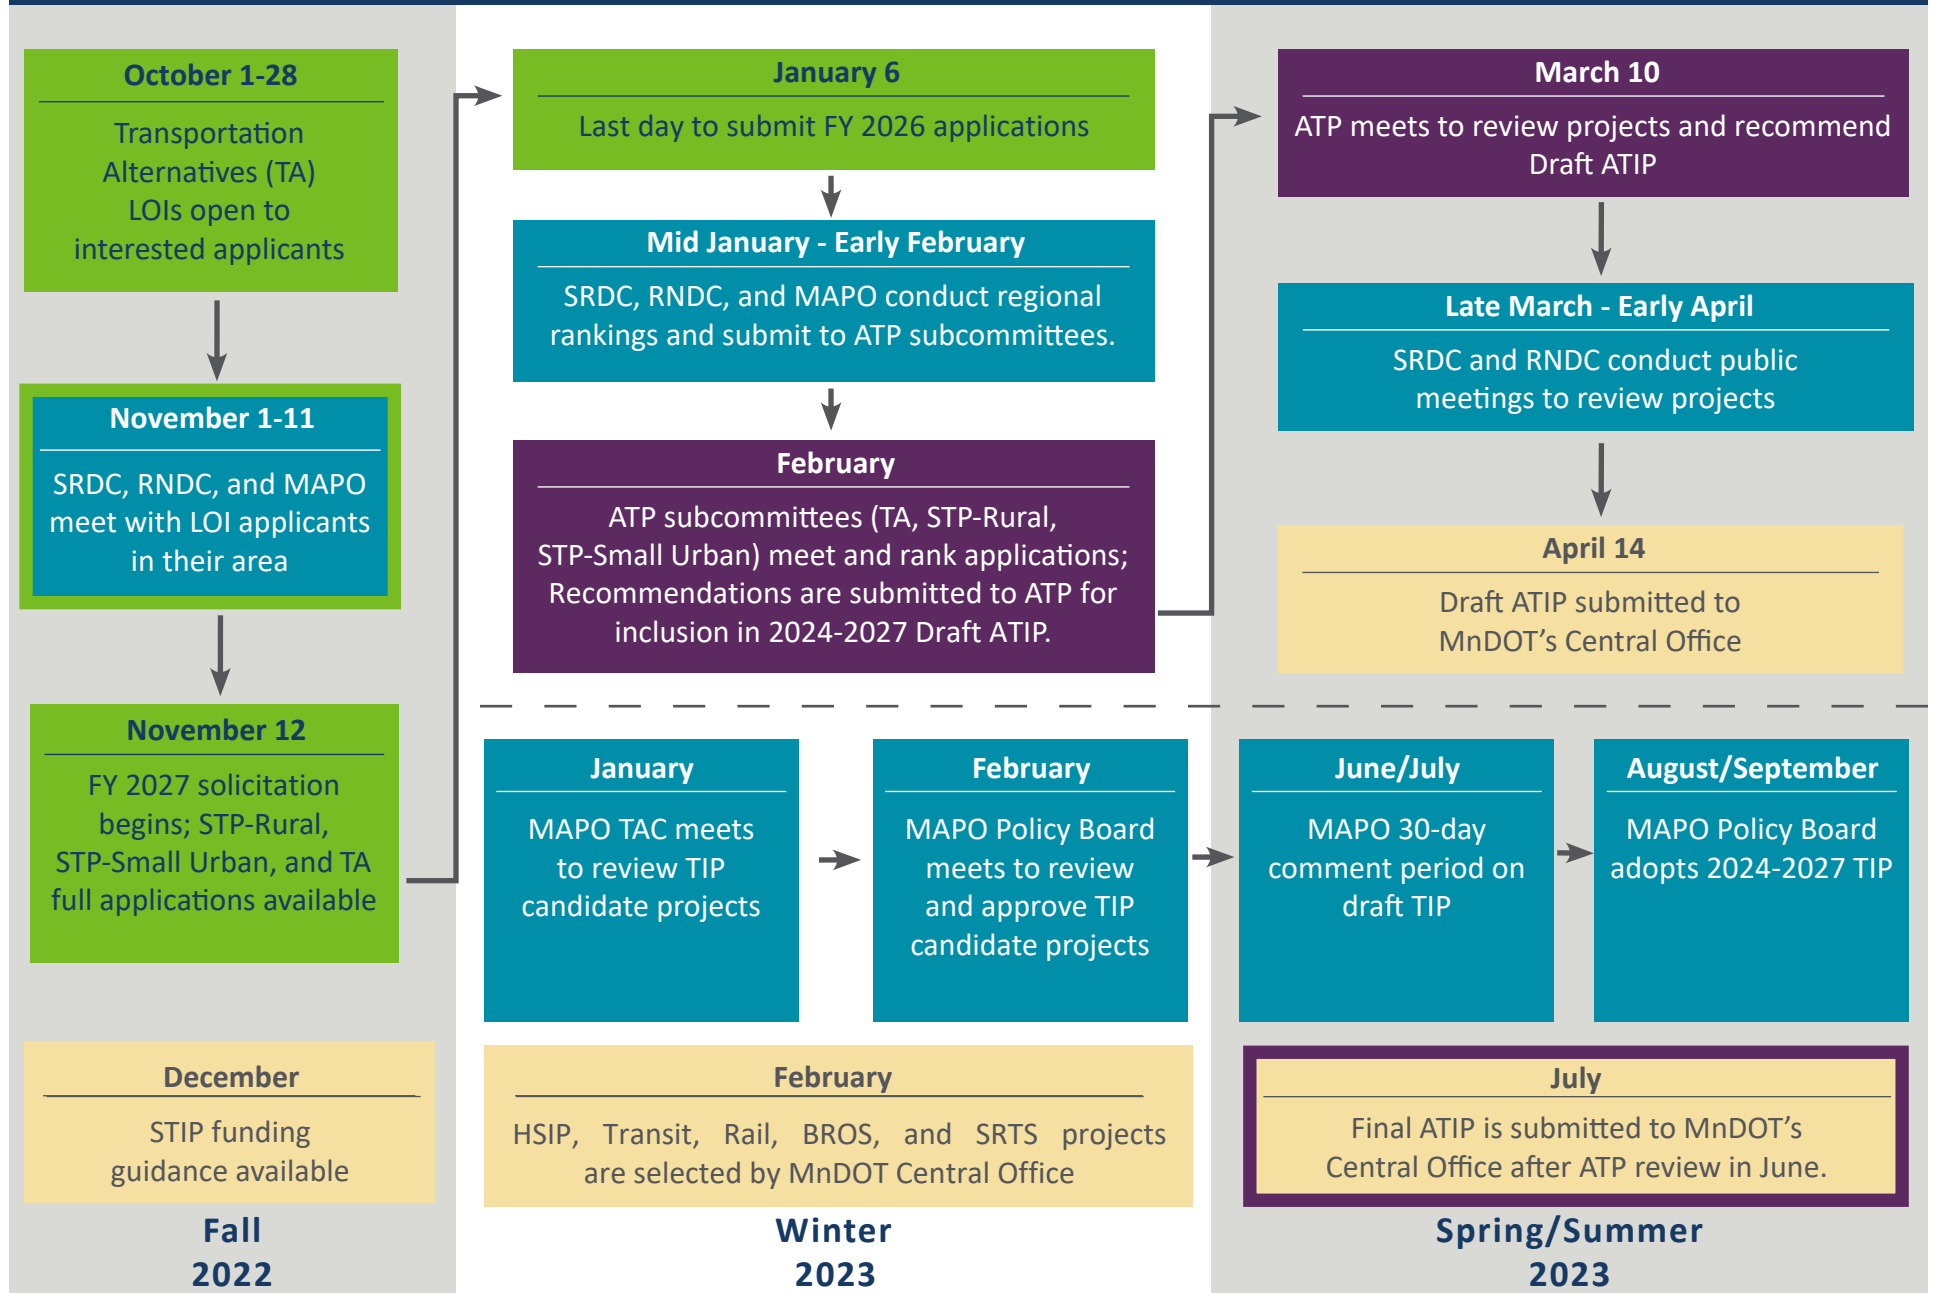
October 1-28

Transportation Alternatives (TA) LOIs open to interested applicants

November 1-11

SRDC, RNDC, and MAPO meet with LOI applicants in their area

November 12

FY 2027 solicitation begins; STP-Rural, STP-Small Urban, and TA full applications available

December

STIP funding guidance available

Fall 2022

January 6

Last day to submit FY 2026 applications

Mid January - Early February

SRDC, RNDC, and MAPO conduct regional rankings and submit to ATP subcommittees.

February

ATP subcommittees (TA, STP-Rural, STP-Small Urban) meet and rank applications; Recommendations are submitted to ATP for inclusion in 2024-2027 Draft ATIP.

March 10

ATP meets to review projects and recommend Draft ATIP

Late March - Early April

SRDC and RNDC conduct public meetings to review projects

April 14

Draft ATIP submitted to MnDOT's Central Office

January

MAPO TAC meets to review TIP candidate projects

February

MAPO Policy Board meets to review and approve TIP candidate projects

June/July

MAPO 30-day comment period on draft TIP

August/September

MAPO Policy Board adopts 2024-2027 TIP

February

HSIP, Transit, Rail, BROS, and SRTS projects are selected by MnDOT Central Office

Winter 2023

July

Final ATIP is submitted to MnDOT's Central Office after ATP review in June.

Spring/Summer 2023